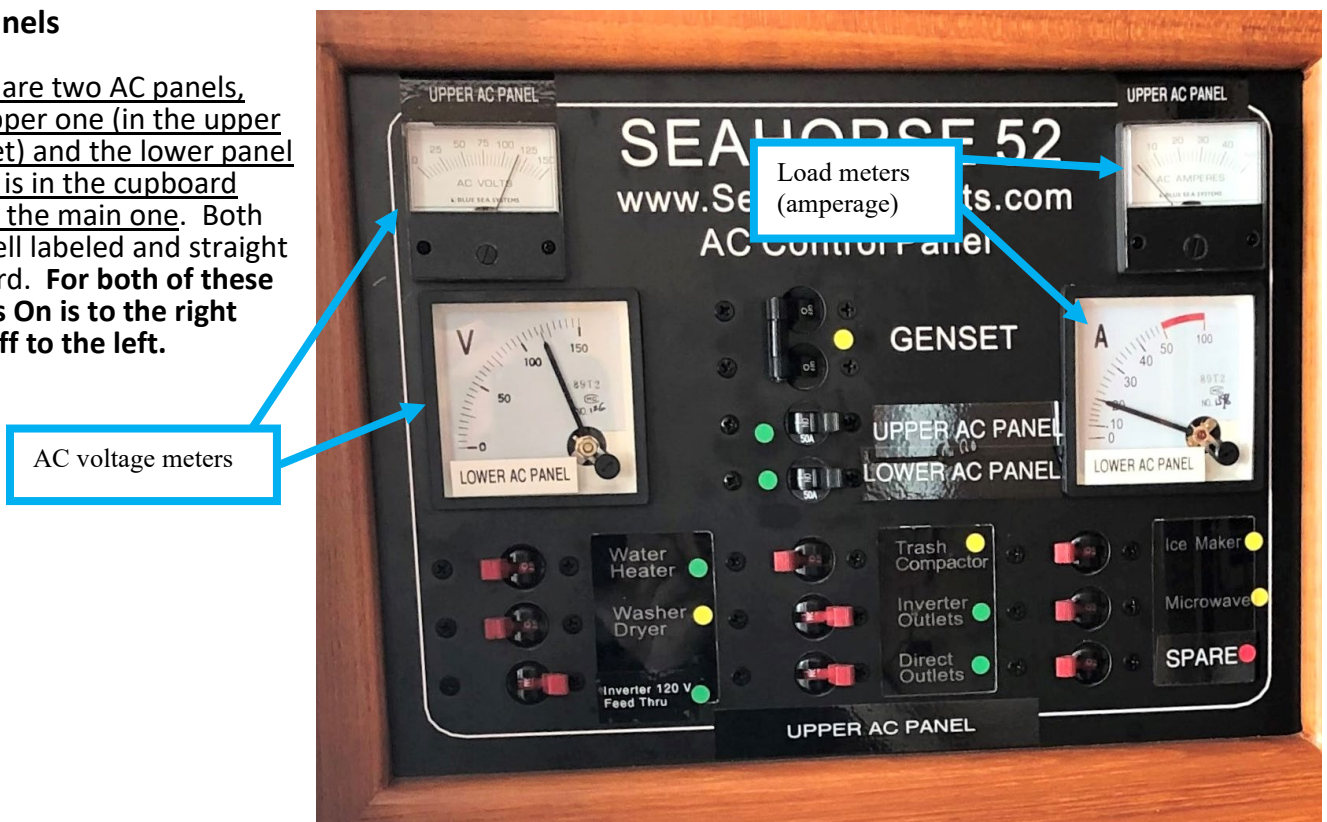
nels

are two AC panels, pper one (in the upper et) and the lower panel is in the cupboard the main one. Both ell labeled and straight rd. **For both of these s On is to the right ff to the left.**

AC voltage meters

Load meters (amperage)

UPPER AC PANEL

UPPER AC PANEL

SEAHORSE 52
www.Se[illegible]ts.com
AC Control Panel

0 25 50 75 100 125 150
AC VOLTS
BLUE SEA SYSTEMS

0 10 20 30 40
AC AMPERES
BLUE SEA SYSTEMS

V
0 50 100 150
89T2
LOWER AC PANEL

A
0 10 20 30 40 50 100
89T2
LOWER AC PANEL

GENSET

50A
UPPER AC PANEL

50A
LOWER AC PANEL

Water Heater

Washer Dryer

Inverter 120 V Feed Thru

Trash Compactor

Inverter Outlets

Direct Outlets

Ice Maker

Microwave

SPARE

UPPER AC PANEL